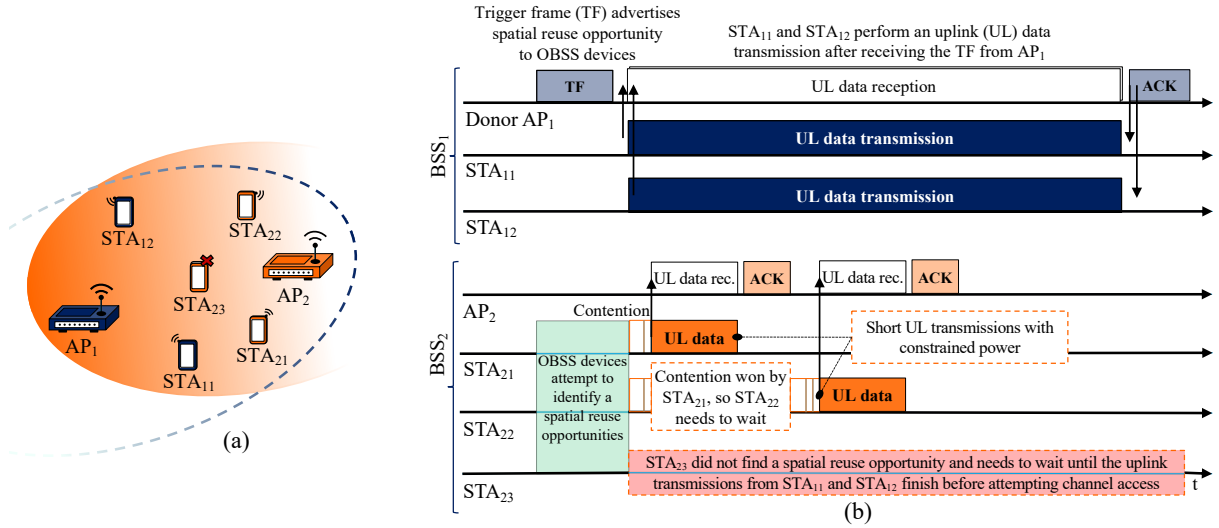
$STA_{12}$

$STA_{22}$

$STA_{23}$

$AP_2$

$AP_1$

$STA_{11}$

$STA_{21}$

(a)

Trigger frame (TF) advertises spatial reuse opportunity to OBSS devices

$STA_{11}$ and $STA_{12}$ perform an uplink (UL) data transmission after receiving the TF from $AP_1$

$BSS_1$

TF

UL data reception

ACK

Donor $AP_1$

UL data transmission

$STA_{11}$

UL data transmission

$STA_{12}$

$BSS_2$

UL data rec.

ACK

UL data rec.

ACK

$AP_2$

Contention

UL data

Short UL transmissions with constrained power

OBSS devices attempt to identify a spatial reuse opportunities

$STA_{21}$

Contention won by $STA_{21}$, so $STA_{22}$ needs to wait

UL data

$STA_{22}$

$STA_{23}$ did not find a spatial reuse opportunity and needs to wait until the uplink transmissions from $STA_{11}$ and $STA_{12}$ finish before attempting channel access

$STA_{23}$

t

(b)